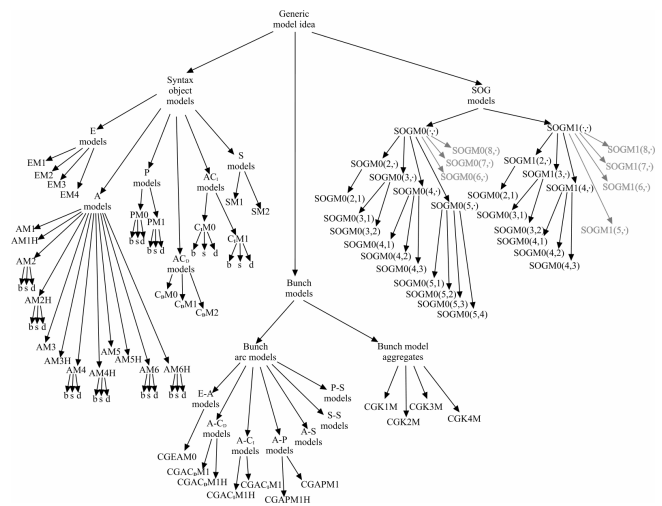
Generic model idea

Syntax object models

E models
EM1
EM2
EM3
EM4

A models
AM1
AM1H
AM2
b s d
AM2H
b s d
AM3
AM3H
AM4
b s d
AM4H
b s d
AM5
AM5H
AM6
b s d
AM6H
b s d

P models
PM0
b s d
PM1
b s d

AC$_D$ models
C$_B$M0
C$_B$M1
C$_B$M2

AC$_I$ models
C$_I$M0
b s d
C$_I$M1
b s d

S models
SM1
SM2

Bunch models

Bunch arc models
E-A models
CGEAM0
A-C$_D$ models
CGAC$_B$M1
CGAC$_B$M1H
A-C$_I$ models
CGAC$_I$M1
CGAC$_I$M1H
A-P models
CGAPM1
CGAPM1H
A-S models
S-S models
P-S models

Bunch model aggregates
CGK1M
CGK2M
CGK3M
CGK4M

SOG models

SOGM0(·,·)
SOGM0(2,·)
SOGM0(2,1)
SOGM0(3,·)
SOGM0(3,1)
SOGM0(3,2)
SOGM0(4,·)
SOGM0(4,1)
SOGM0(4,2)
SOGM0(4,3)
SOGM0(5,·)
SOGM0(5,1)
SOGM0(5,2)
SOGM0(5,3)
SOGM0(5,4)
SOGM0(6,·)
SOGM0(7,·)
SOGM0(8,·)

SOGM1(·,·)
SOGM1(2,·)
SOGM0(2,1)
SOGM1(3,·)
SOGM0(3,1)
SOGM0(3,2)
SOGM1(4,·)
SOGM0(4,1)
SOGM0(4,2)
SOGM0(4,3)
SOGM1(5,·)
SOGM1(6,·)
SOGM1(7,·)
SOGM1(8,·)